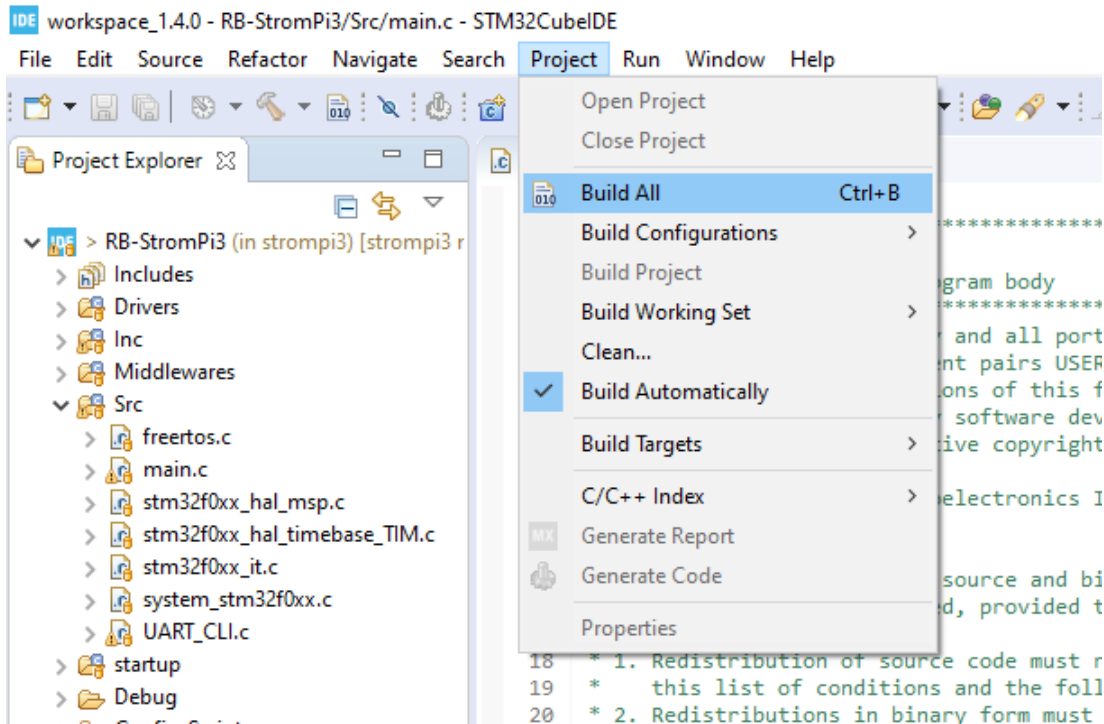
IDE workspace_1.4.0 - RB-StromPi3/Src/main.c - STM32CubeIDE

File Edit Source Refactor Navigate Search Project Run Window Help

Project Explorer

RB-StromPi3 (in strompi3) [strompi3 r
Includes
Drivers
Inc
Middlewares
Src
freertos.c
main.c
stm32f0xx_hal_msp.c
stm32f0xx_hal_timebase_TIM.c
stm32f0xx_it.c
system_stm32f0xx.c
UART_CLI.c
startup
Debug

Open Project
Close Project
Build All Ctrl+B
Build Configurations
Build Project
Build Working Set
Clean...
Build Automatically
Build Targets
C/C++ Index
Generate Report
Generate Code
Properties

gram body
and all port
nt pairs USER
ons of this f
software dev
ive copyright
electronics I
source and bi
d, provided t
18 * 1. Redistribution of source code must r
19 * this list of conditions and the foll
20 * 2. Redistributions in binary form must